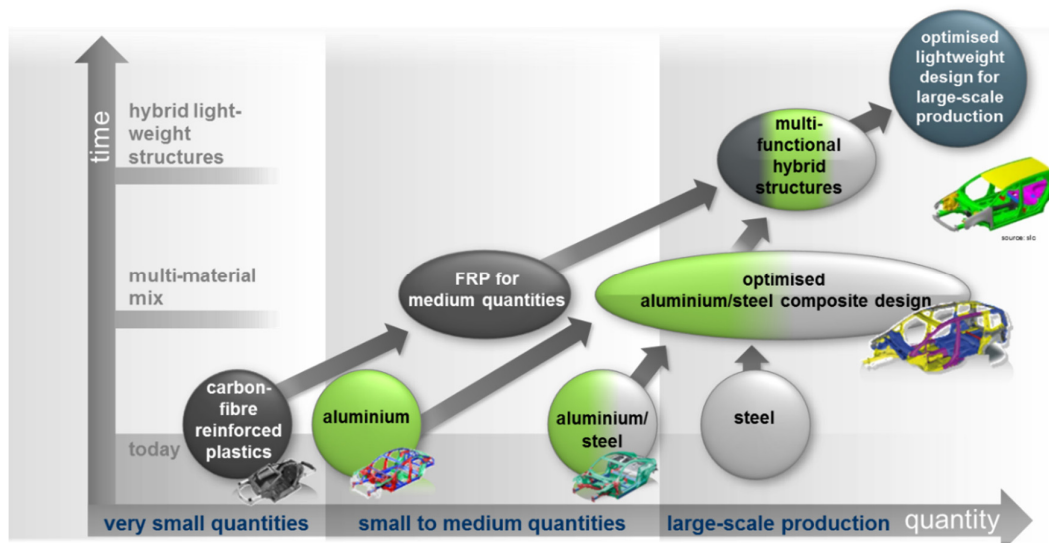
time

hybrid lightweight structures

multi-material mix

today

optimised lightweight design for large-scale production

multi-functional hybrid structures

source: slc

FRP for medium quantities

optimised aluminium/steel composite design

carbon-fibre reinforced plastics

aluminium

aluminium/steel

steel

very small quantities

small to medium quantities

large-scale production

quantity